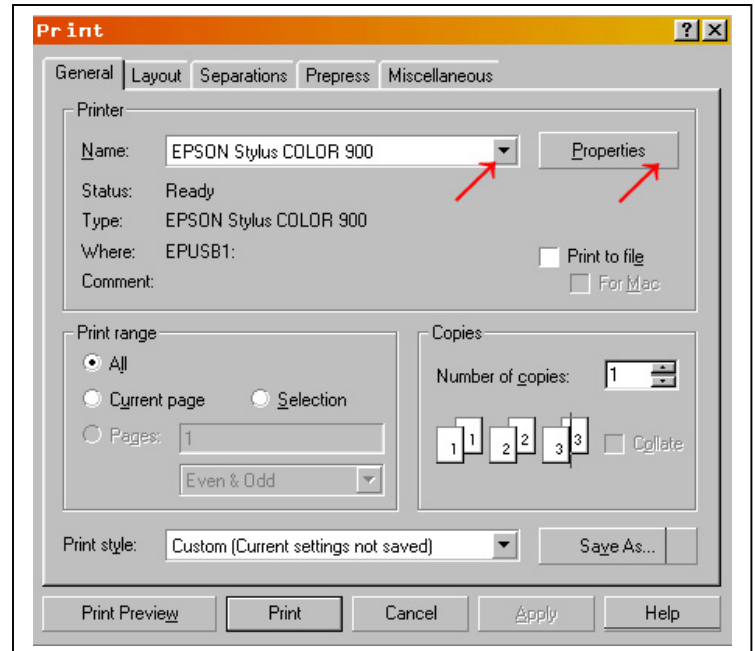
Print

? X

General | Layout | Separations | Prepress | Miscellaneous

Printer

Name: EPSON Stylus COLOR 900

Properties

Status: Ready

Type: EPSON Stylus COLOR 900

Where: EPUSB1:

Comment:

Print to file

For Mac

Print range

All

Current page

Selection

Pages: 1

Even & Odd

Copies

Number of copies: 1

1 1 2 2 3 3

Collate

Print style: Custom (Current settings not saved)

Save As...

Print Preview

Print

Cancel

Apply

Help